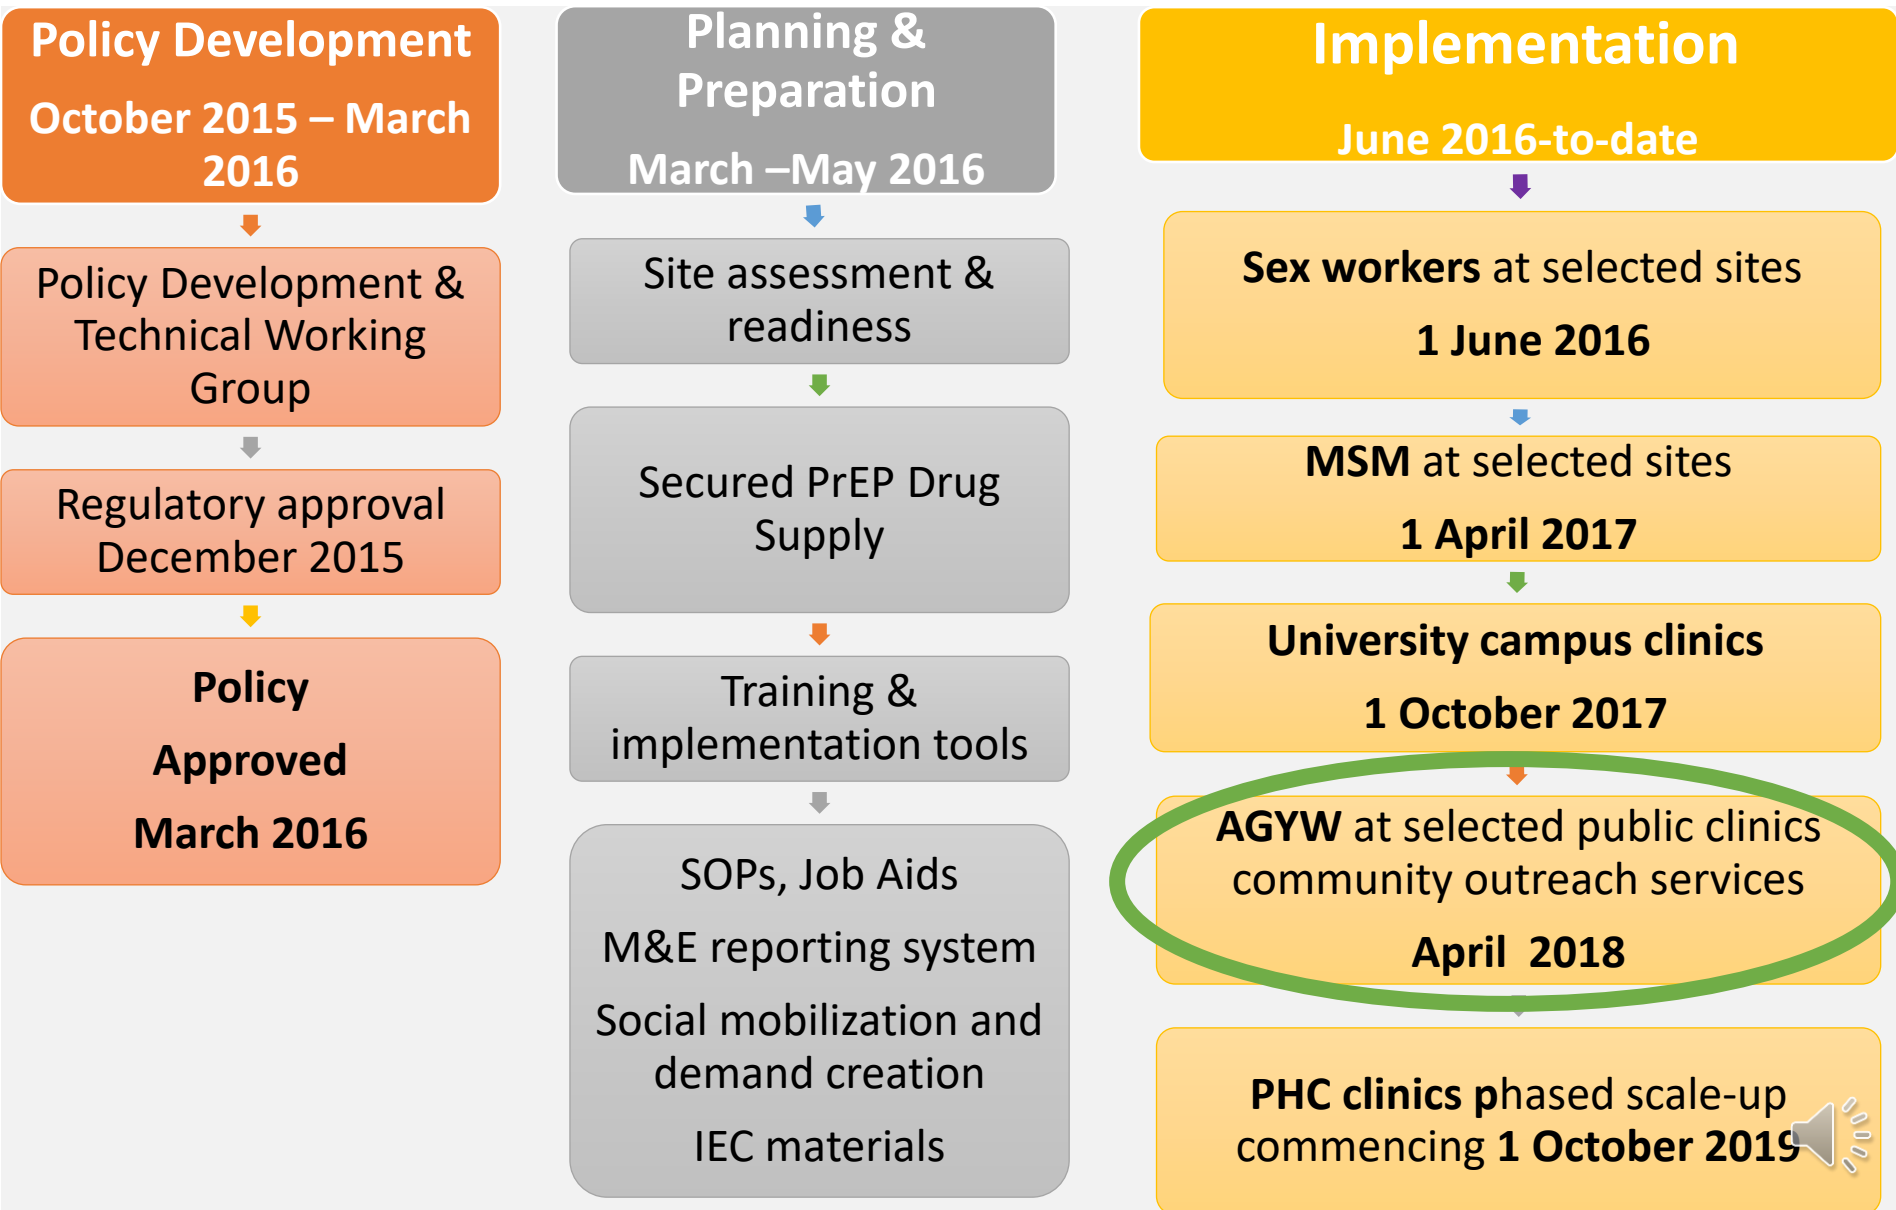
Policy Development

October 2015 – March 2016

Policy Development & Technical Working Group

Regulatory approval December 2015

Policy

Approved

March 2016

Planning & Preparation

March –May 2016

Site assessment & readiness

Secured PrEP Drug Supply

Training & implementation tools

SOPs, Job Aids

M&E reporting system

Social mobilization and demand creation

IEC materials

Implementation

June 2016-to-date

Sex workers at selected sites

1 June 2016

MSM at selected sites

1 April 2017

University campus clinics

1 October 2017

AGYW at selected public clinics community outreach services

April 2018

PHC clinics phased scale-up commencing 1 October 2019